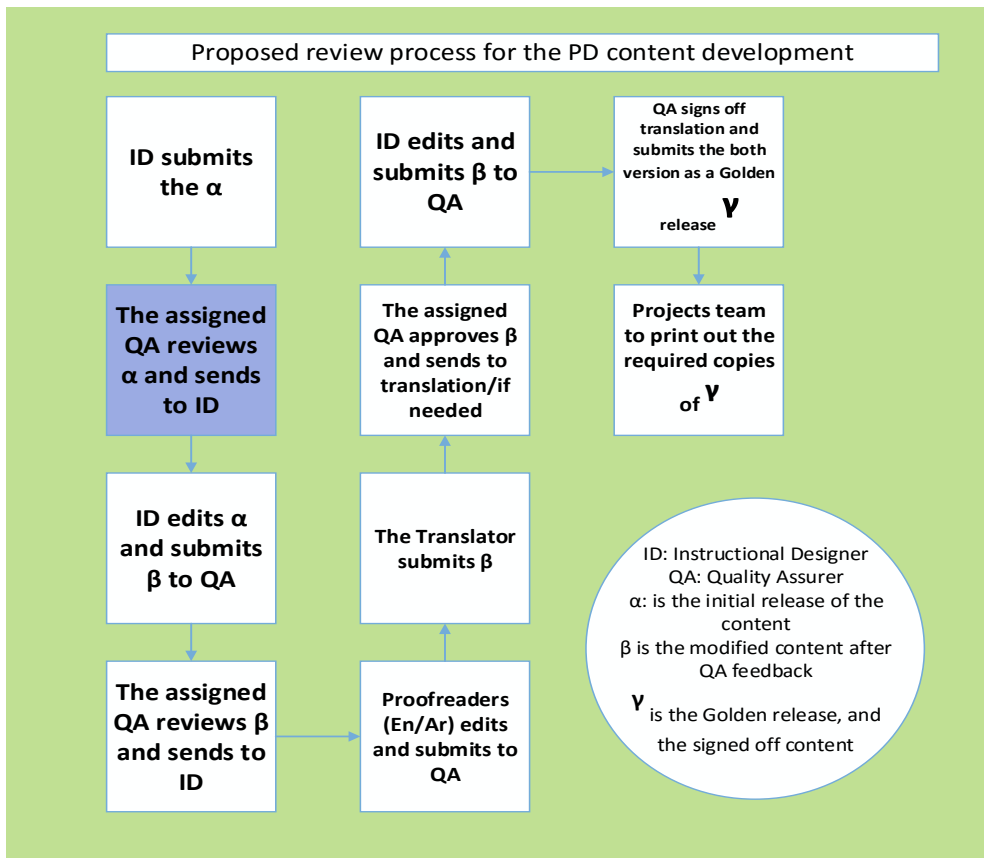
Proposed review process for the PD content development

ID submits the $\alpha$

The assigned QA reviews $\alpha$ and sends to ID

ID edits $\alpha$ and submits $\beta$ to QA

The assigned QA reviews $\beta$ and sends to ID

Proofreaders (En/Ar) edits and submits to QA

The Translator submits $\beta$

The assigned QA approves $\beta$ and sends to translation/if needed

ID edits and submits $\beta$ to QA

QA signs off translation and submits the both version as a Golden release $\gamma$

Projects team to print out the required copies of $\gamma$

ID: Instructional Designer
QA: Quality Assurer
$\alpha$: is the initial release of the content
$\beta$ is the modified content after QA feedback
$\gamma$ is the Golden release, and the signed off content